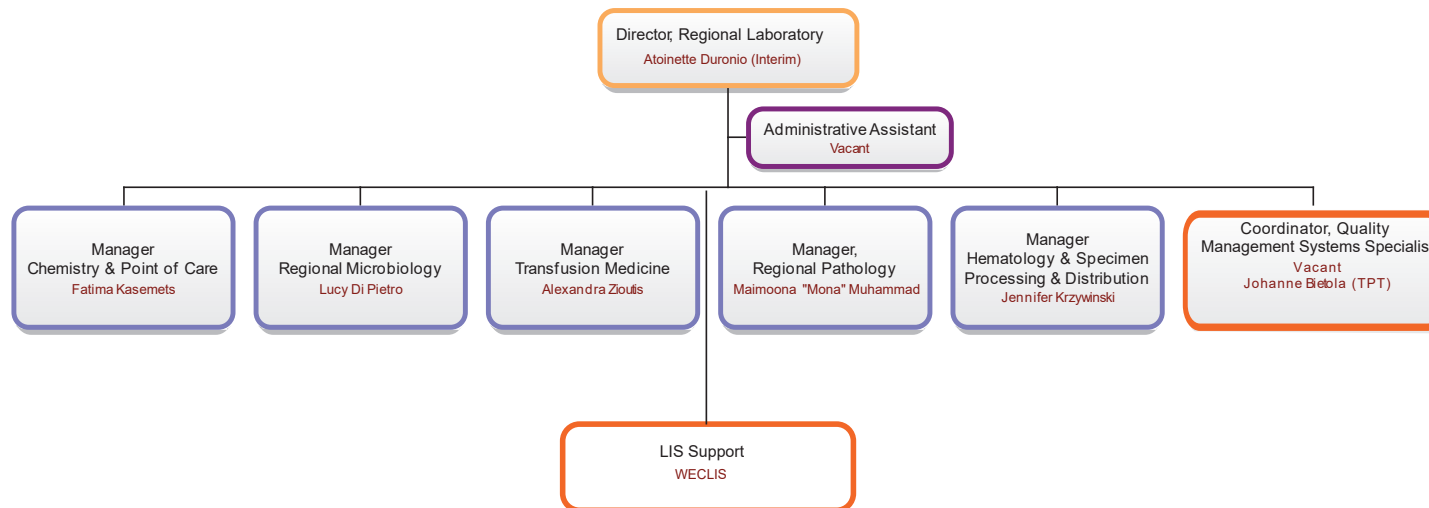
Director, Regional Laboratory
Atoinette Duronio (Interim)

Administrative Assistant
Vacant

Manager
Chemistry & Point of Care
Fatima Kasemets

Manager
Regional Microbiology
Lucy Di Pietro

Manager
Transfusion Medicine
Alexandra Ziouti s

Manager,
Regional Pathology
Maimoona "Mona" Muhammad

Manager
Hematology & Specimen Processing & Distribution
Jennifer Krzywinski

Coordinator, Quality
Management Systems Specialis
Vacant
Johanne Bietola (TPT)

LIS Support
WECLIS